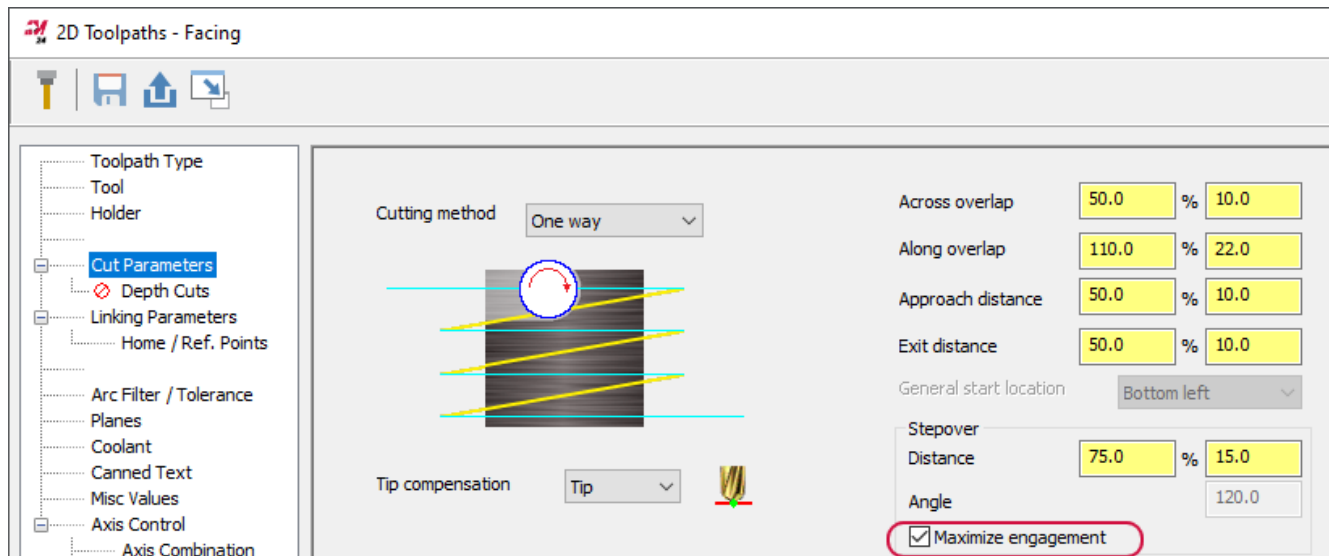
2D Toolpaths - Facing

Toolpath Type
Tool
Holder
Cut Parameters
Depth Cuts
Linking Parameters
Home / Ref. Points
Arc Filter / Tolerance
Planes
Coolant
Canned Text
Misc Values
Axis Control
Axis Combination

Cutting method One way

Tip compensation Tip

| | | | |
|---|---|---|---|
| Across overlap | 50.0 | % | 10.0 |
| Along overlap | 110.0 | % | 22.0 |
| Approach distance | 50.0 | % | 10.0 |
| Exit distance | 50.0 | % | 10.0 |

General start location Bottom left

Stepover
Distance 75.0 % 15.0
Angle 120.0
Maximize engagement